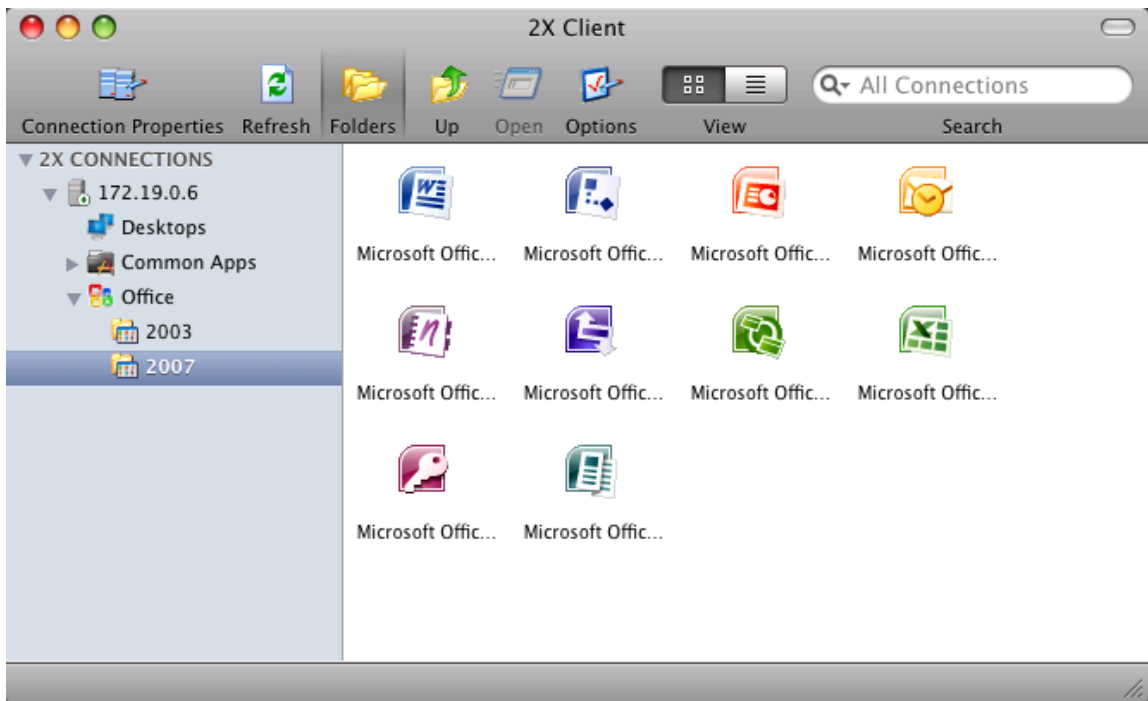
2X Client

Connection Properties Refresh Folders Up Open Options View Search

All Connections

2X CONNECTIONS
172.19.0.6
Desktops
Common Apps
Office
2003
2007

Microsoft Offic... Microsoft Offic... Microsoft Offic... Microsoft Offic...
Microsoft Offic... Microsoft Offic... Microsoft Offic... Microsoft Offic...
Microsoft Offic... Microsoft Offic...